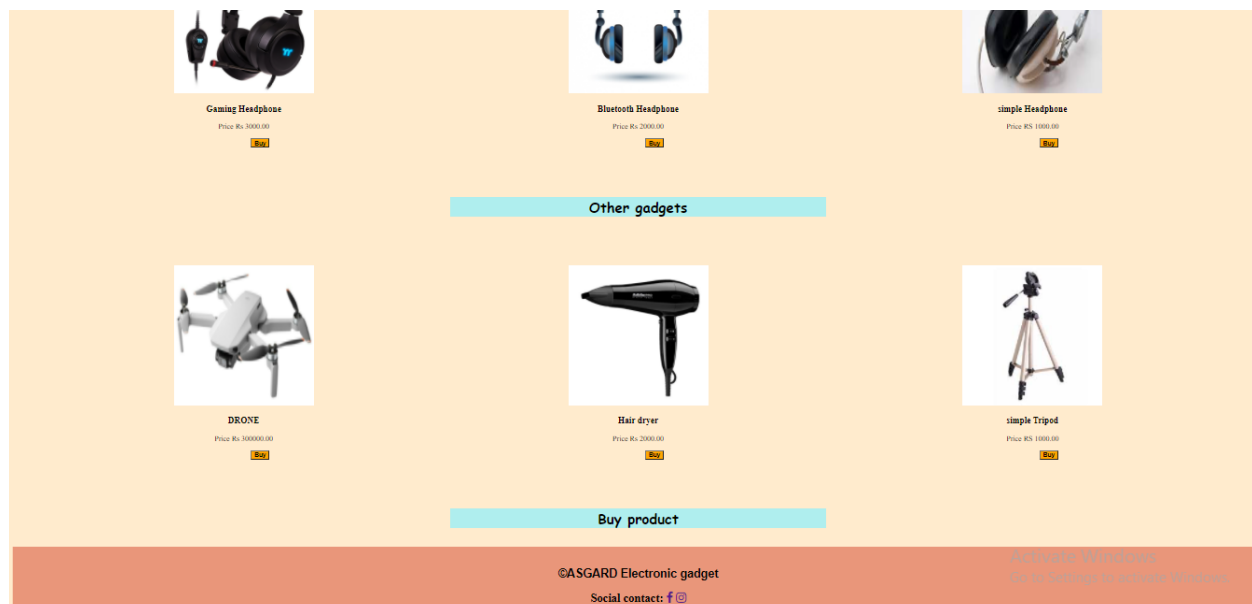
Gaming Headphone
Price Rs 3000.00
Buy

Bluetooth Headphone
Price Rs 2000.00
Buy

simple Headphone
Price RS 1000.00
Buy

Other gadgets

DRONE
Price Rs 300000.00
Buy

Hair dryer
Price Rs 2000.00
Buy

simple Tripod
Price RS 1000.00
Buy

Buy product

©ASGARD Electronic gadget
Social contact:

Activate Windows
Go to Settings to activate Windows.